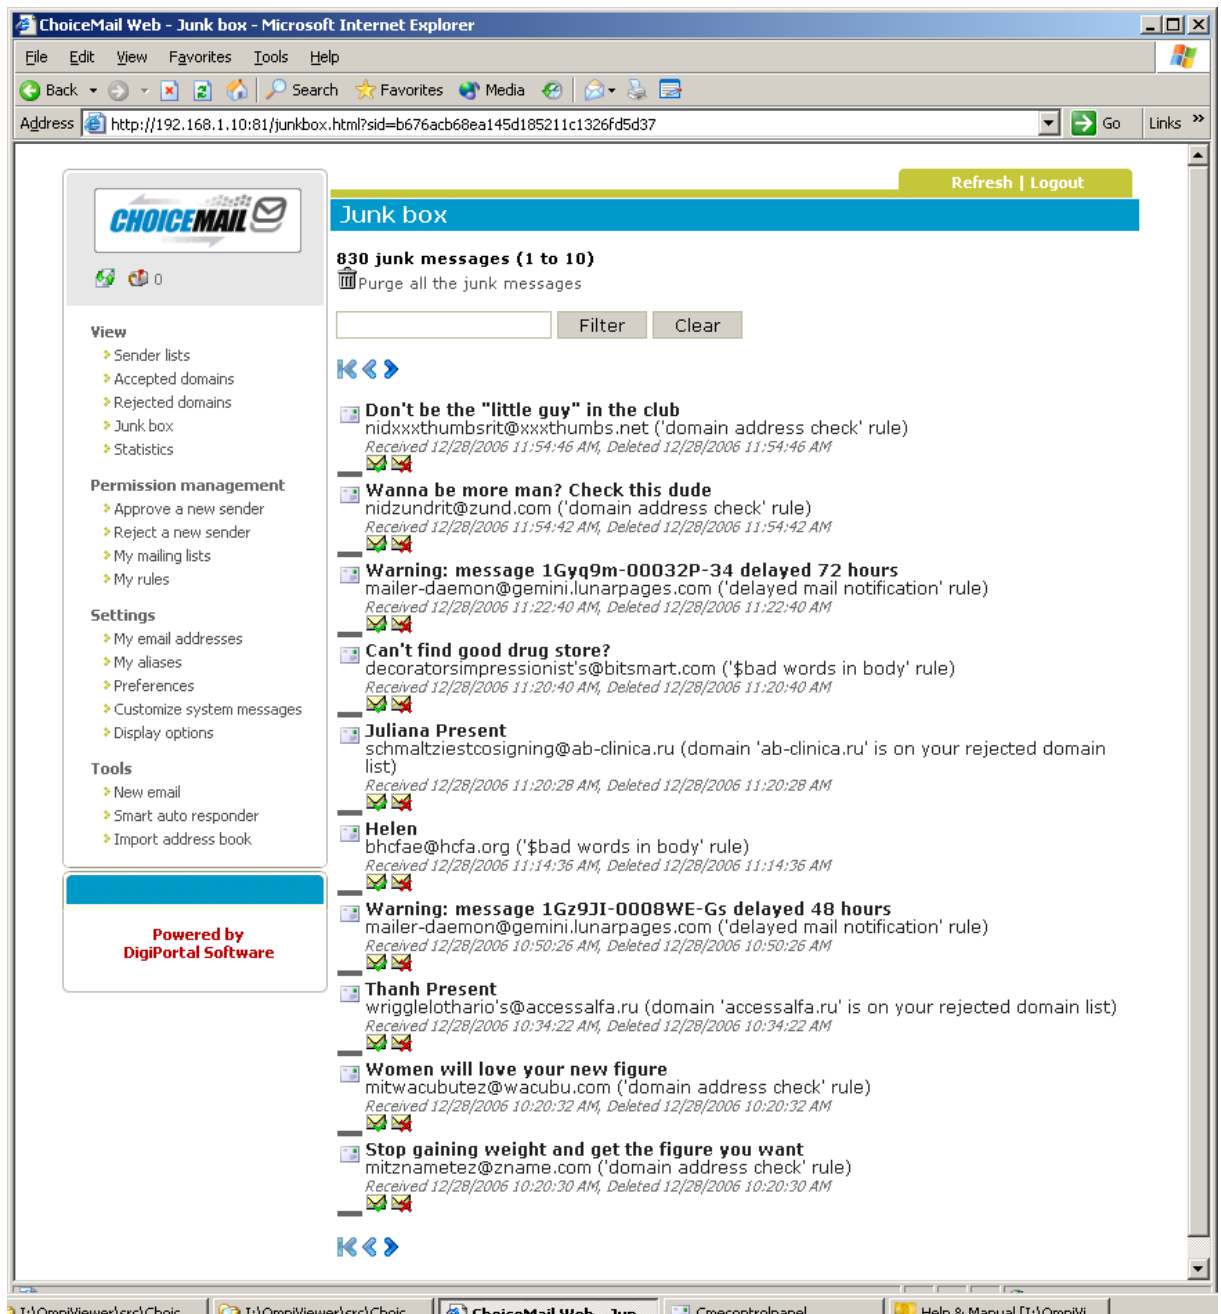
ChoiceMail Web - Junk box - Microsoft Internet Explorer

File Edit View Favorites Tools Help

Back Search Favorites Media

Address http://192.168.1.10:81/junkbox.html?sid=b676acb68ea145d185211c1326fd5d37 Go Links »

CHOICEMAIL

0

View
Sender lists
Accepted domains
Rejected domains
Junk box
Statistics

Permission management
Approve a new sender
Reject a new sender
My mailing lists
My rules

Settings
My email addresses
My aliases
Preferences
Customize system messages
Display options

Tools
New email
Smart auto responder
Import address book

Powered by
DigiPortal Software

Refresh | Logout

Junk box

830 junk messages (1 to 10)
Purge all the junk messages

Filter Clear

Don't be the "little guy" in the club
nidxxxthumbsrit@xxxthumbs.net ('domain address check' rule)
Received 12/28/2006 11:54:46 AM, Deleted 12/28/2006 11:54:46 AM

Wanna be more man? Check this dude
nidzundrit@zund.com ('domain address check' rule)
Received 12/28/2006 11:54:42 AM, Deleted 12/28/2006 11:54:42 AM

Warning: message 1Gyq9m-00032P-34 delayed 72 hours
mailer-daemon@gemini.lunarpages.com ('delayed mail notification' rule)
Received 12/28/2006 11:22:40 AM, Deleted 12/28/2006 11:22:40 AM

Can't find good drug store?
decoratorsimpressionist's@bitsmart.com ('$bad words in body' rule)
Received 12/28/2006 11:20:40 AM, Deleted 12/28/2006 11:20:40 AM

Juliana Present
schmaltziestcosigning@ab-clinica.ru (domain 'ab-clinica.ru' is on your rejected domain list)
Received 12/28/2006 11:20:28 AM, Deleted 12/28/2006 11:20:28 AM

Helen
bhcfae@hcfa.org ('$bad words in body' rule)
Received 12/28/2006 11:14:36 AM, Deleted 12/28/2006 11:14:36 AM

Warning: message 1Gz9JI-0008WE-Gs delayed 48 hours
mailer-daemon@gemini.lunarpages.com ('delayed mail notification' rule)
Received 12/28/2006 10:50:26 AM, Deleted 12/28/2006 10:50:26 AM

Thanh Present
wrigglelothario's@accessalfa.ru (domain 'accessalfa.ru' is on your rejected domain list)
Received 12/28/2006 10:34:22 AM, Deleted 12/28/2006 10:34:22 AM

Women will love your new figure
mitwacubutez@wacubu.com ('domain address check' rule)
Received 12/28/2006 10:20:32 AM, Deleted 12/28/2006 10:20:32 AM

Stop gaining weight and get the figure you want
mitznametez@zname.com ('domain address check' rule)
Received 12/28/2006 10:20:30 AM, Deleted 12/28/2006 10:20:30 AM

I:\OmniViewer\src\Choic | I:\OmniViewer\src\Choic | ChoiceMail Web - Jun | Cmecontrolpanel | Help & Manual [I:\OmniVi